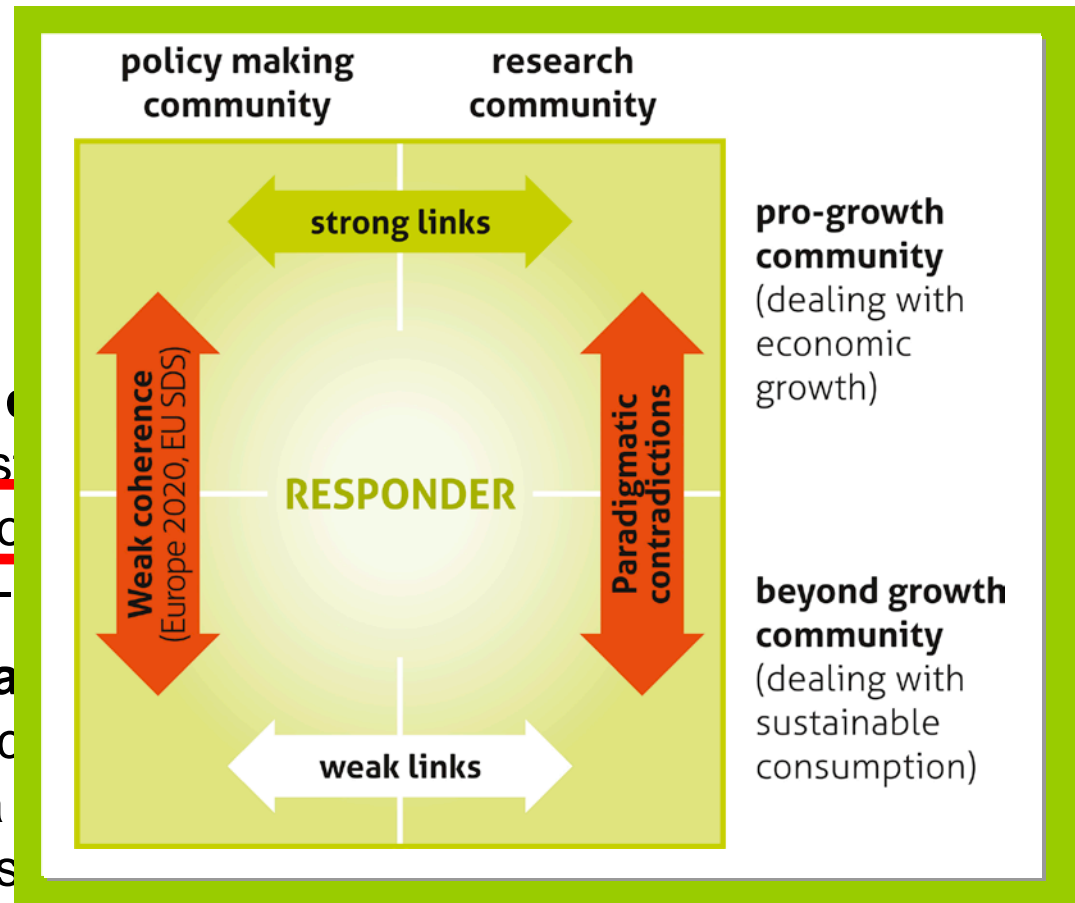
policy making community

research community

strong links

pro-growth community (dealing with economic growth)

Weak coherence (Europe 2020, EU SDS)

RESPONDER

Paradigmatic contradictions

beyond growth community (dealing with sustainable consumption)

weak links